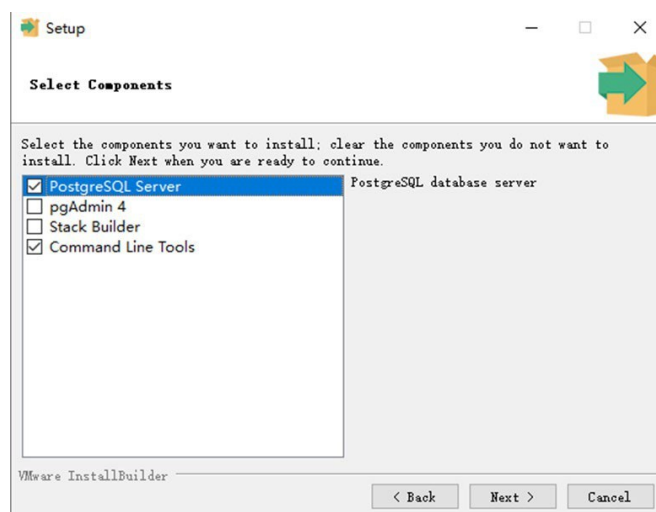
Setup

Select Components

Select the components you want to install; clear the components you do not want to install. Click Next when you are ready to continue.

☑ PostgreSQL Server
☐ pgAdmin 4
☐ Stack Builder
☑ Command Line Tools

PostgreSQL database server

VMware InstallBuilder

< Back
Next >
Cancel